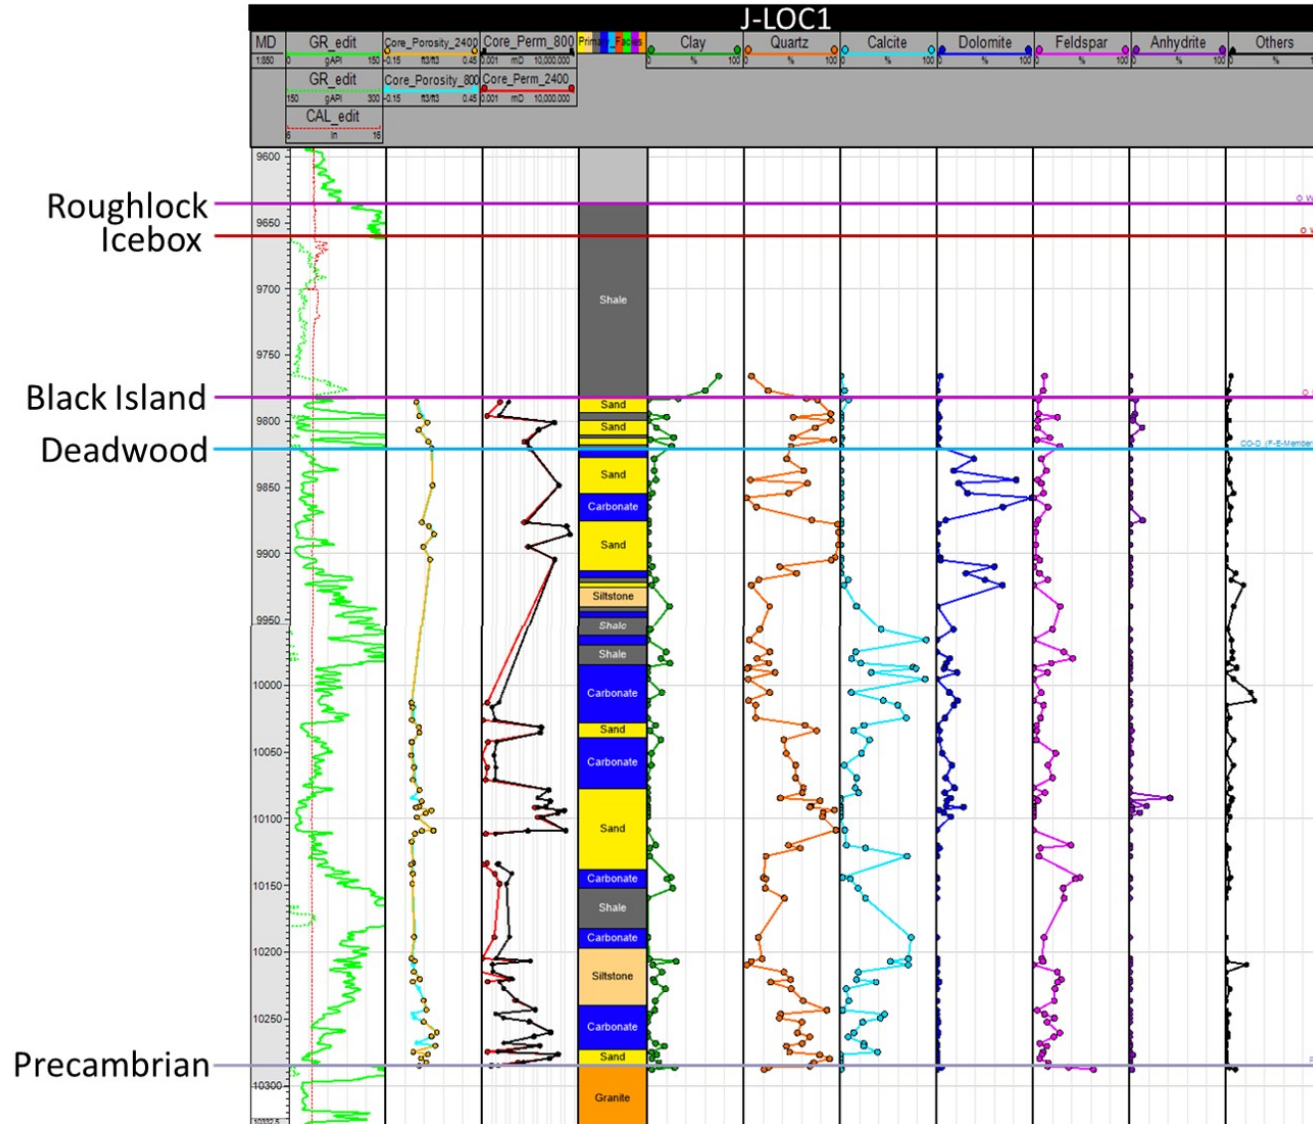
J-LOC1

| MD | GR_edit | Core_Porosity_2400 | Core_Perm_800 | Prim_Facies | Clay | Quartz | Calcite | Dolomite | Feldspar | Anhydrite | Others |
|---|---|---|---|---|---|---|---|---|---|---|---|
| 1:850 | 0 gAPI 150 | -0.15 ft3/ft3 0.45 | 0.001 mD 10,000,000 | | 0 % 100 | 0 % 100 | 0 % 100 | 0 % 100 | 0 % 100 | 0 % 100 | 0 % |
| | GR_edit | Core_Porosity_800 | Core_Perm_2400 | | | | | | | | |
| | 150 gAPI 300 | -0.15 ft3/ft3 0.45 | 0.001 mD 10,000,000 | | | | | | | | |
| | CAL_edit | | | | | | | | | | |
| | 6 in 16 | | | | | | | | | | |

9600
9650
9700
9750
9800
9850
9900
9950
10000
10050
10100
10150
10200
10250
10300

Roughlock
Icebox
Black Island
Deadwood
Precambrian

Shale
Sand
Sand
Sand
Carbonate
Sand
Siltstone
Shale
Shale
Carbonate
Sand
Carbonate
Sand
Carbonate
Shale
Carbonate
Siltstone
Carbonate
Sand
Granite